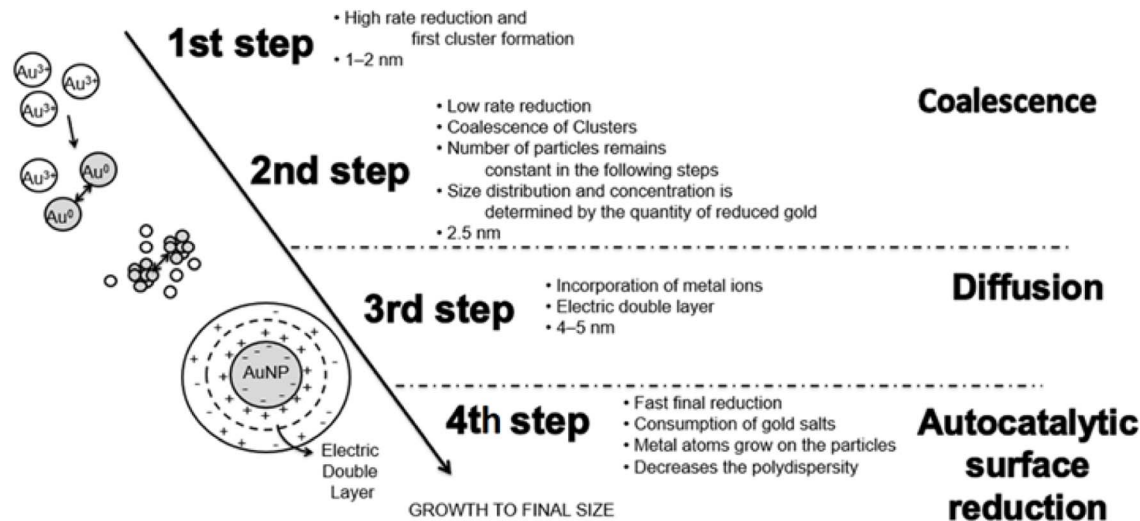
1st step

• High rate reduction and first cluster formation
• 1–2 nm

$Au^{3+}$ $Au^{3+}$ $Au^{3+}$

$Au^{3+}$ $Au^{0}$ $Au^{0}$

2nd step

• Low rate reduction
• Coalescence of Clusters
• Number of particles remains constant in the following steps
• Size distribution and concentration is determined by the quantity of reduced gold
• 2.5 nm

Coalescence

3rd step

• Incorporation of metal ions
• Electric double layer
• 4–5 nm

Diffusion

AuNP

Electric Double Layer

4th step

• Fast final reduction
• Consumption of gold salts
• Metal atoms grow on the particles
• Decreases the polydispersity

Autocatalytic surface reduction

GROWTH TO FINAL SIZE